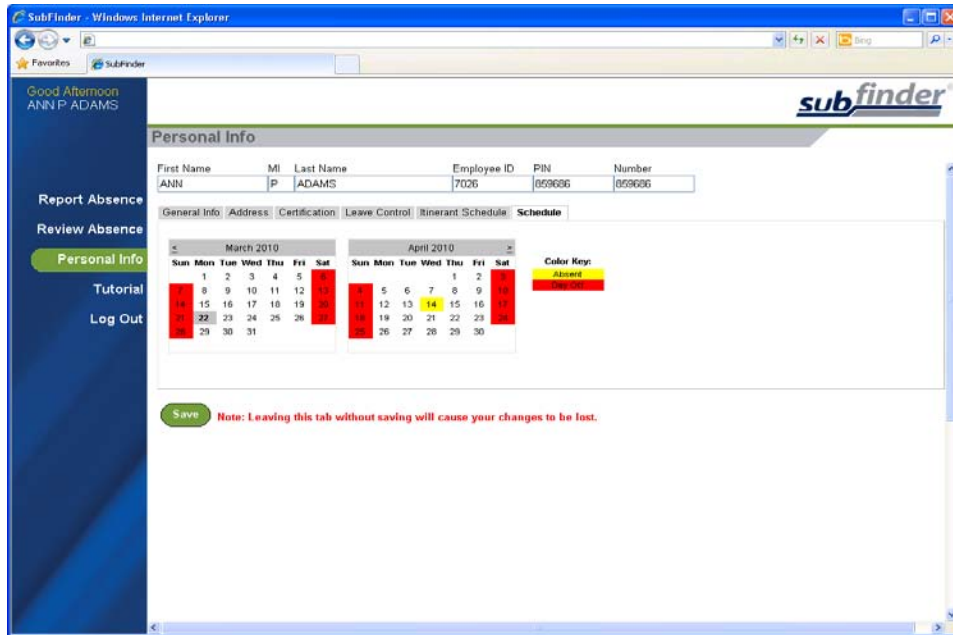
SubFinder - Windows Internet Explorer

Bing

Favorites SubFinder

Good Afternoon
ANN P ADAMS

subfinder

Personal Info

Report Absence
Review Absence
Personal Info
Tutorial
Log Out

| First Name | MI | Last Name | Employee ID | PIN | Number |
|---|---|---|---|---|---|
| ANN | P | ADAMS | 7026 | 859686 | 859686 |

General Info Address Certification Leave Control Itinerant Schedule Schedule

< March 2010

| Sun | Mon | Tue | Wed | Thu | Fri | Sat |
|---|---|---|---|---|---|---|
| | 1 | 2 | 3 | 4 | 5 | 6 |
| 7 | 8 | 9 | 10 | 11 | 12 | 13 |
| 14 | 15 | 16 | 17 | 18 | 19 | 20 |
| 21 | 22 | 23 | 24 | 25 | 26 | 27 |
| 28 | 29 | 30 | 31 | | | |

April 2010 >

| Sun | Mon | Tue | Wed | Thu | Fri | Sat |
|---|---|---|---|---|---|---|
| | | | | 1 | 2 | 3 |
| 4 | 5 | 6 | 7 | 8 | 9 | 10 |
| 11 | 12 | 13 | 14 | 15 | 16 | 17 |
| 18 | 19 | 20 | 21 | 22 | 23 | 24 |
| 25 | 26 | 27 | 28 | 29 | 30 | |

Color Key:
Absent
Day Off

Save Note: Leaving this tab without saving will cause your changes to be lost.